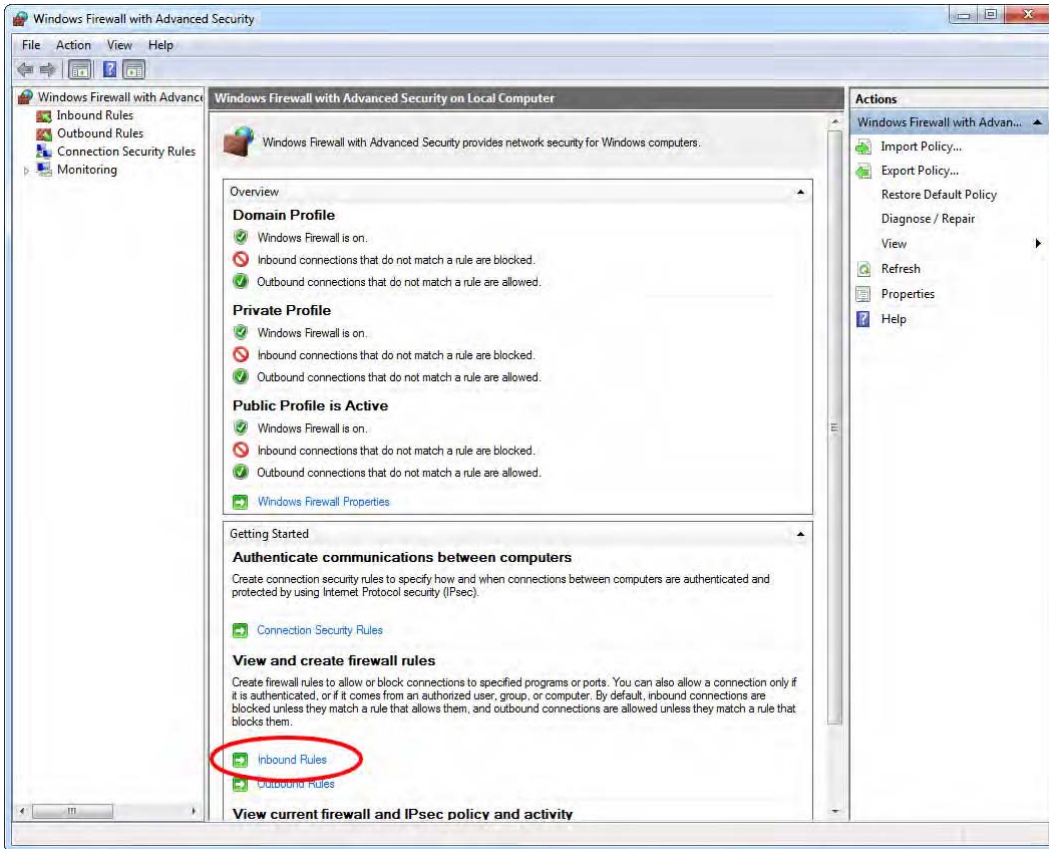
Windows Firewall with Advanced Security

File Action View Help

Windows Firewall with Advance
Inbound Rules
Outbound Rules
Connection Security Rules
Monitoring

Windows Firewall with Advanced Security on Local Computer

Windows Firewall with Advanced Security provides network security for Windows computers.

Overview

Domain Profile
Windows Firewall is on.
Inbound connections that do not match a rule are blocked.
Outbound connections that do not match a rule are allowed.

Private Profile
Windows Firewall is on.
Inbound connections that do not match a rule are blocked.
Outbound connections that do not match a rule are allowed.

Public Profile is Active
Windows Firewall is on.
Inbound connections that do not match a rule are blocked.
Outbound connections that do not match a rule are allowed.

Windows Firewall Properties

Getting Started

Authenticate communications between computers
Create connection security rules to specify how and when connections between computers are authenticated and protected by using Internet Protocol security (IPsec).

Connection Security Rules

View and create firewall rules
Create firewall rules to allow or block connections to specified programs or ports. You can also allow a connection only if it is authenticated, or if it comes from an authorized user, group, or computer. By default, inbound connections are blocked unless they match a rule that allows them, and outbound connections are allowed unless they match a rule that blocks them.

Inbound Rules
Outbound Rules

View current firewall and IPsec policy and activity

Actions
Windows Firewall with Advan...
Import Policy...
Export Policy...
Restore Default Policy
Diagnose / Repair
View
Refresh
Properties
Help